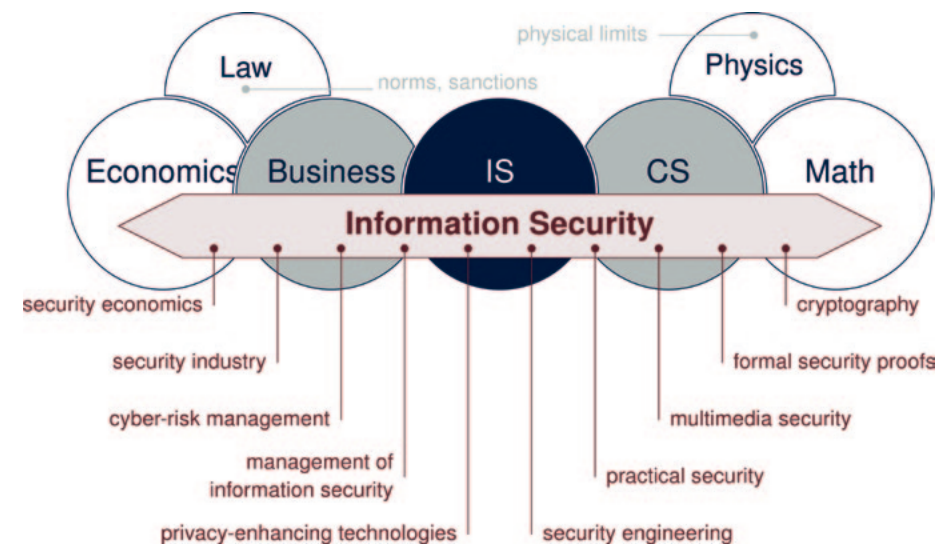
physical limits

Law

norms, sanctions

Physics

Economics

Business

IS

CS

Math

Information Security

security economics

security industry

cyber-risk management

management of information security

privacy-enhancing technologies

security engineering

practical security

multimedia security

formal security proofs

cryptography